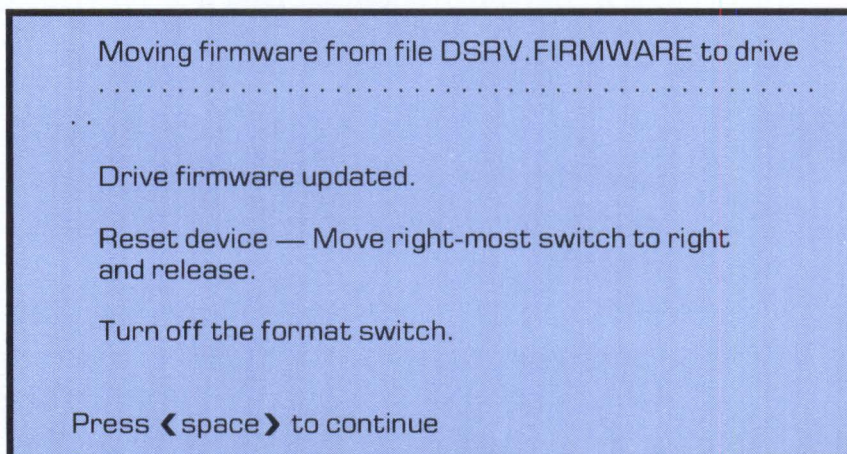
Moving firmware from file DSRV.FIRMWARE to drive
. . . . . . . . . . . . . . . . . . . . . . . . . . . . . . . . . . . . . . . . . . . .
. .

Drive firmware updated.

Reset device — Move right-most switch to right and release.

Turn off the format switch.

Press ❮space❯ to continue